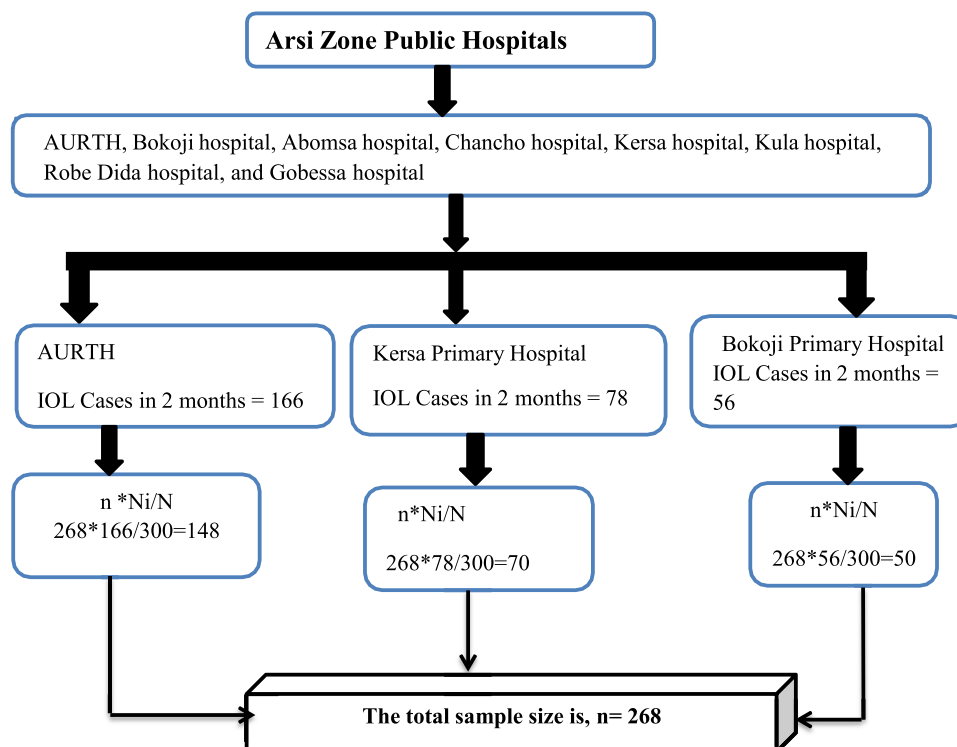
Arsi Zone Public Hospitals

AURTH, Bokoji hospital, Abomsa hospital, Chancho hospital, Kersa hospital, Kula hospital, Robe Dida hospital, and Gobessa hospital

AURTH

IOL Cases in 2 months = 166

Kersa Primary Hospital

IOL Cases in 2 months = 78

Bokoji Primary Hospital
IOL Cases in 2 months = 56

n *Ni/N
268*166/300=148

n*Ni/N

268*78/300=70

n*Ni/N

268*56/300=50

The total sample size is, n= 268